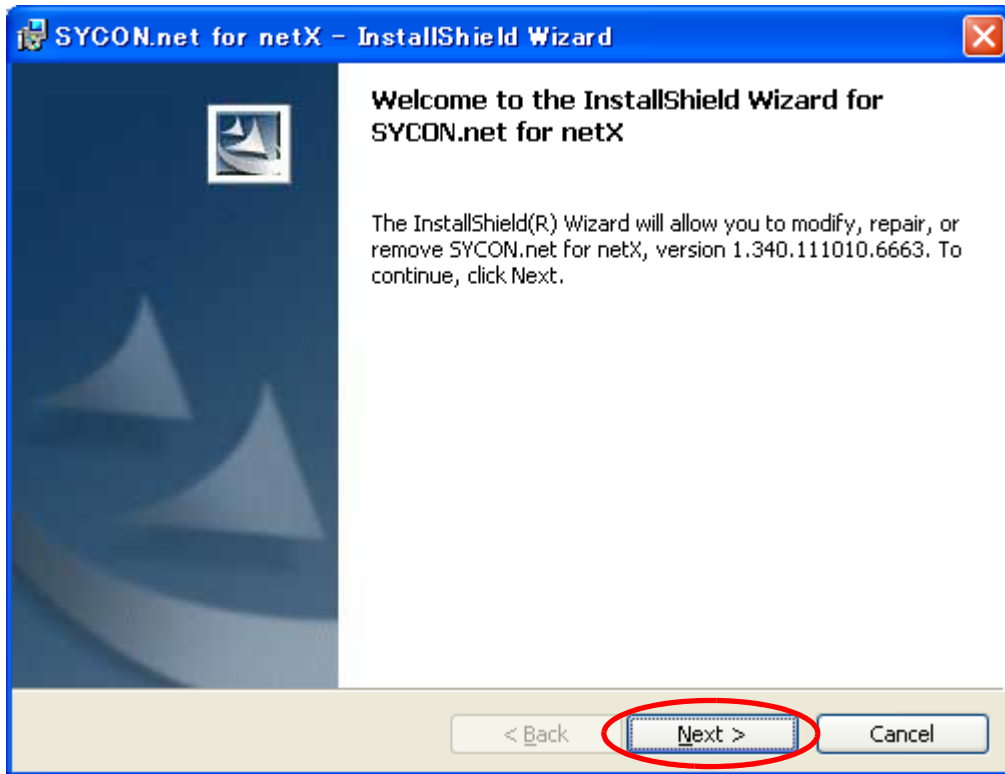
SYCON.net for netX - InstallShield Wizard

Welcome to the InstallShield Wizard for SYCON.net for netX

The InstallShield(R) Wizard will allow you to modify, repair, or remove SYCON.net for netX, version 1.340.111010.6663. To continue, click Next.

< Back
Next >
Cancel